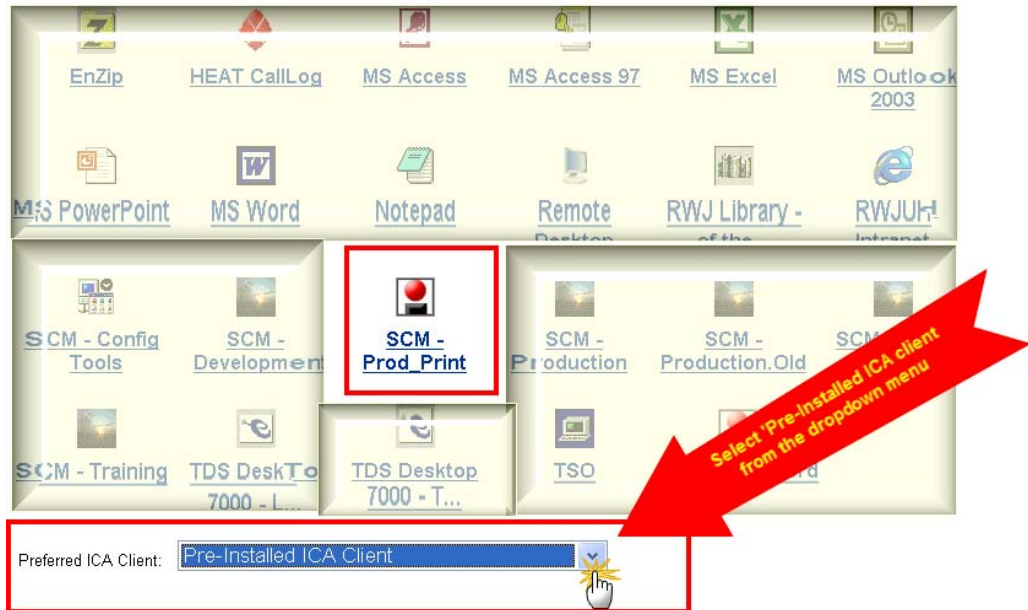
EnZip
HEAT CallLog
MS Access
MS Access 97
MS Excel
MS Outlook 2003

MS PowerPoint
MS Word
Notepad
Remote Desktop
RWJ Library - of the
RWJUH Intranet

SCM - Config Tools
SCM - Development
SCM - Prod_Print
SCM - Production
SCM - Production.Old
SCM

SCM - Training
TDS DeskTo 7000 - L...
TDS Desktop 7000 - T...
TSO
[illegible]rd

Select 'Pre-Installed ICA client from the dropdown menu

Preferred ICA Client: Pre-Installed ICA Client